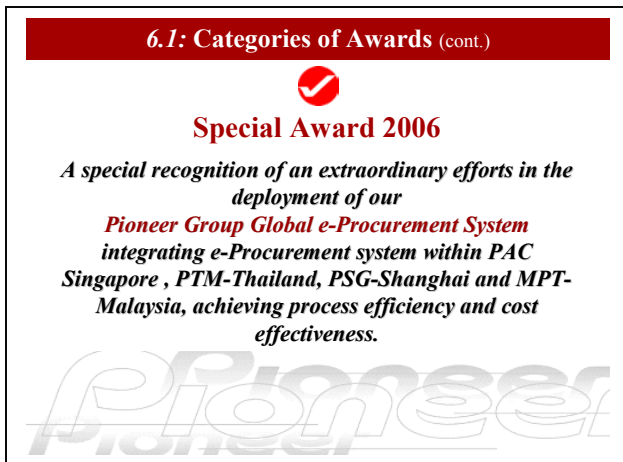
6.1: Categories of Awards (cont.)

Special Award 2006

A special recognition of an extraordinary efforts in the deployment of our Pioneer Group Global e-Procurement System integrating e-Procurement system within PAC Singapore , PTM-Thailand, PSG-Shanghai and MPT-Malaysia, achieving process efficiency and cost effectiveness.

Pioneer